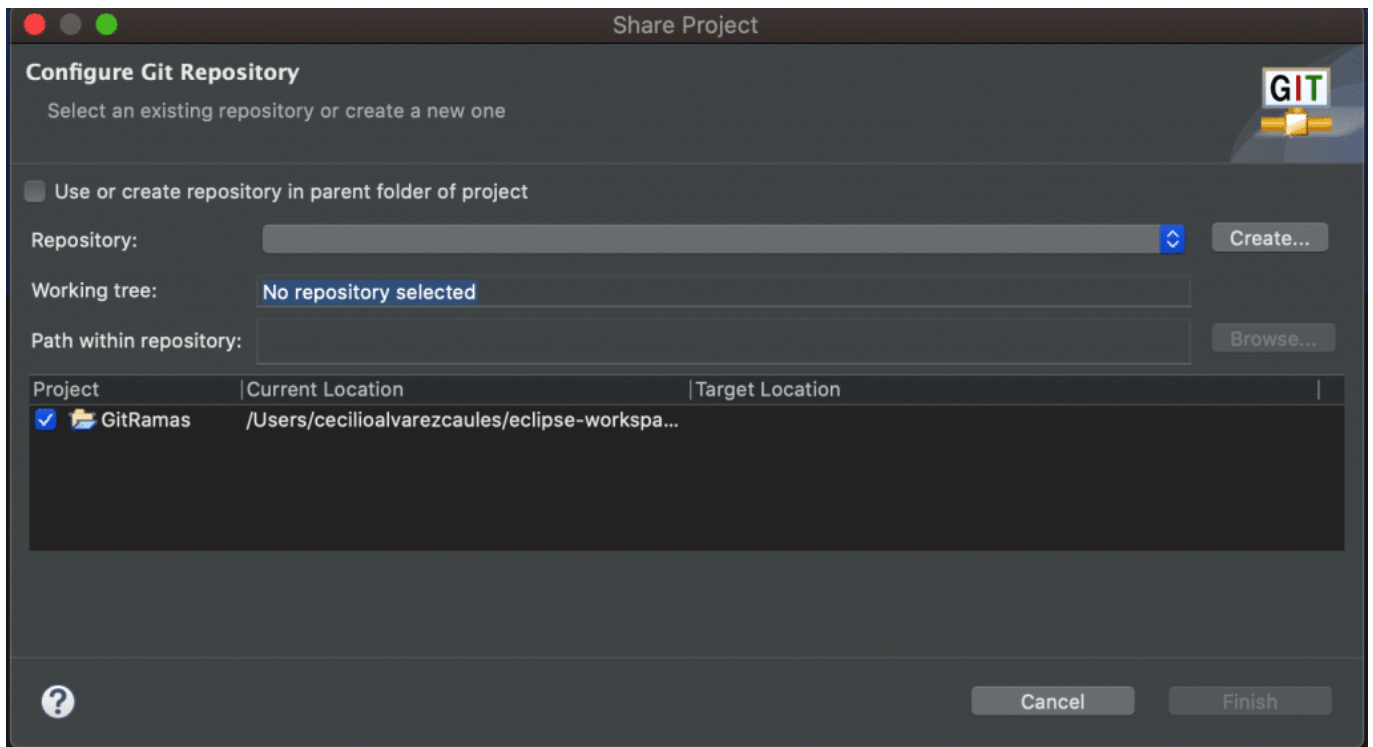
Share Project

Configure Git Repository

Select an existing repository or create a new one

GIT

Use or create repository in parent folder of project

Repository:

Create...

Working tree: No repository selected

Path within repository:

Browse...

| Project | Current Location | Target Location |
|---|---|---|
| GitRamas | /Users/cecilioalvarezcaules/eclipse-workspa... | |

?

Cancel

Finish